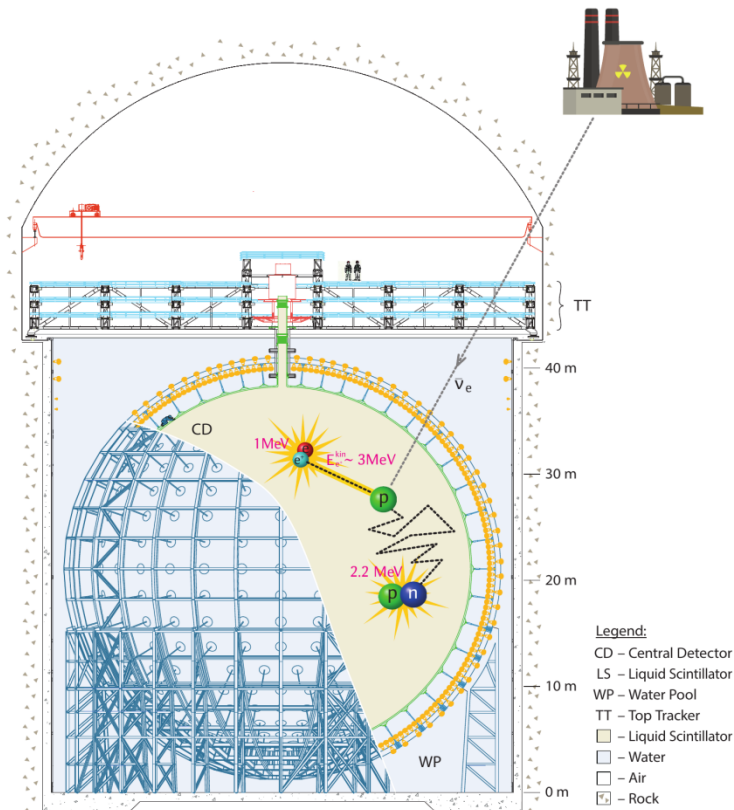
TT

40 m

$\bar{\nu}_e$

CD

1MeV

e

e

$E_{e^+}^{kin} \sim 3MeV$

p

30 m

20 m

2.2 MeV

p

n

10 m

WP

0 m

Legend:
CD – Central Detector
LS – Liquid Scintillator
WP – Water Pool
TT – Top Tracker
– Liquid Scintillator
– Water
– Air
– Rock